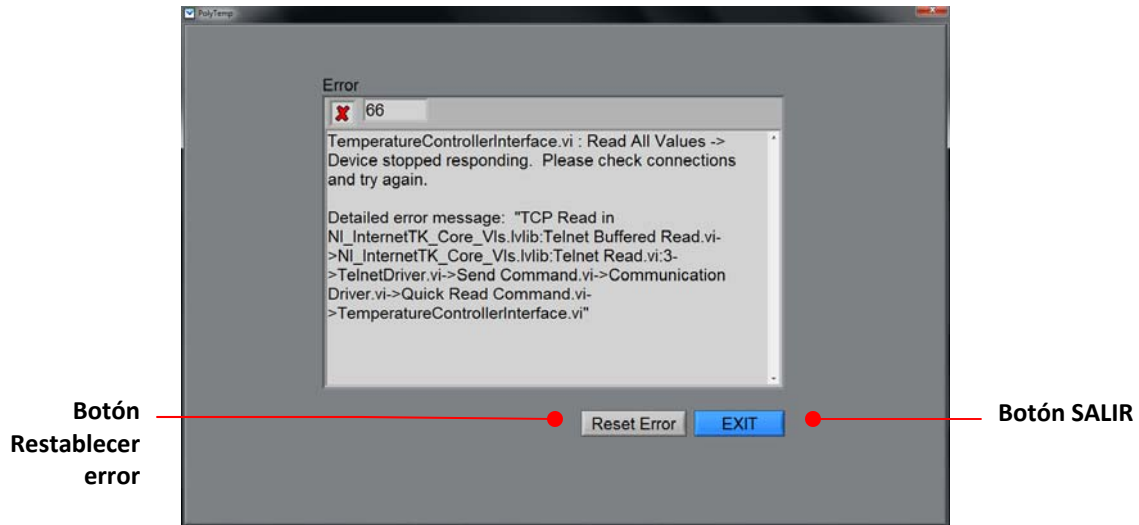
PolyTemp

Error

66

TemperatureControllerInterface.vi : Read All Values -> Device stopped responding. Please check connections and try again.

Detailed error message: "TCP Read in NI_InternetTK_Core_VIs.lvlib:Telnet Buffered Read.vi->NI_InternetTK_Core_VIs.lvlib:Telnet Read.vi:3->TelnetDriver.vi->Send Command.vi->Communication Driver.vi->Quick Read Command.vi->TemperatureControllerInterface.vi"

Botón Restablecer error

Reset Error

EXIT

Botón SALIR